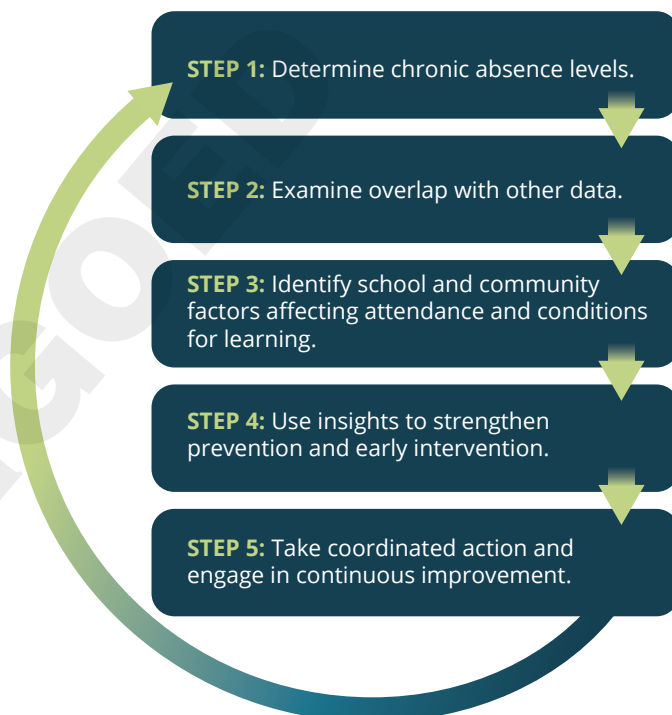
**STEP 1:** Determine chronic absence levels.

**STEP 2:** Examine overlap with other data.

**STEP 3:** Identify school and community factors affecting attendance and conditions for learning.

**STEP 4:** Use insights to strengthen prevention and early intervention.

**STEP 5:** Take coordinated action and engage in continuous improvement.